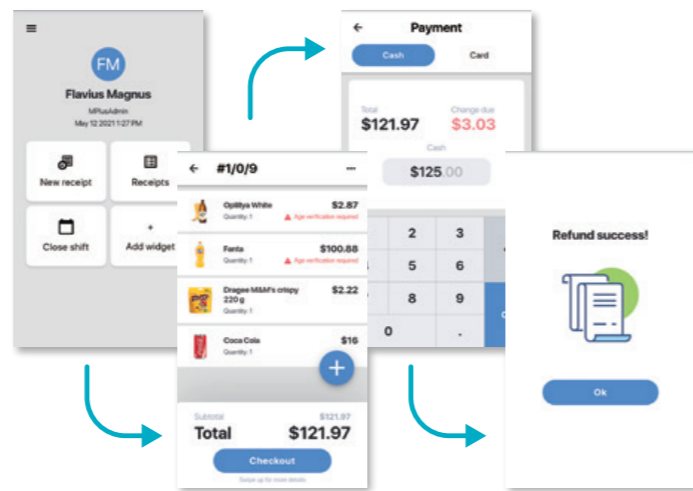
FM

Flavius Magnus

MPlusAdmin

May 12 2021 1:27 PM

New receipt

Receipts

Close shift

+

Add widget

#1/0/9

Oplitiya White
Quantity: 1
Age verification required
$2.87

Fanta
Quantity: 1
Age verification required
$100.88

Dragee M&M's crispy 220 g
Quantity: 1
$2.22

Coca Cola
Quantity: 1
$16

+

Subtotal
$121.97

Total
$121.97

Checkout

Swipe up for more details

Payment

Cash

Card

Total
$121.97

Change due
$3.03

Cash
$125.00

2

3

5

6

8

9

0

.

Refund success!

Ok